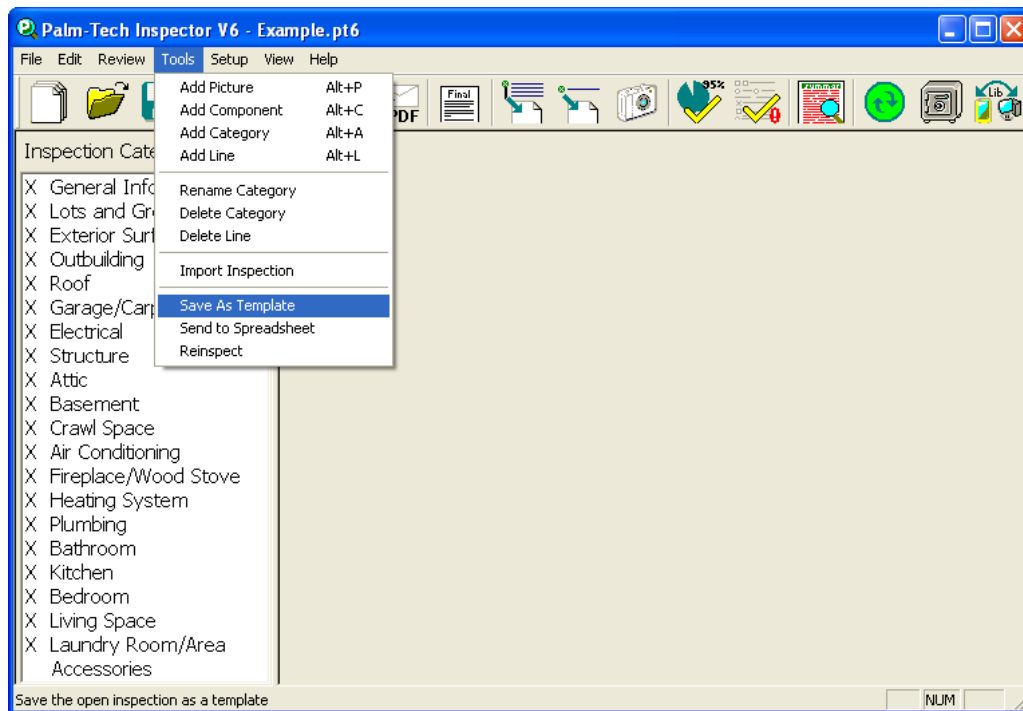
Palm-Tech Inspector V6 - Example.pt6

File Edit Review Tools Setup View Help

Add Picture Alt+P
Add Component Alt+C
Add Category Alt+A
Add Line Alt+L

Rename Category
Delete Category
Delete Line

Import Inspection

Save As Template
Send to Spreadsheet
Reinspect

PDF Final 95% Summary Lib

Inspection Cate

X General Info
X Lots and Gr
X Exterior Surf
X Outbuilding
X Roof
X Garage/Carp
X Electrical
X Structure
X Attic
X Basement
X Crawl Space
X Air Conditioning
X Fireplace/Wood Stove
X Heating System
X Plumbing
X Bathroom
X Kitchen
X Bedroom
X Living Space
X Laundry Room/Area
Accessories

Save the open inspection as a template

NUM